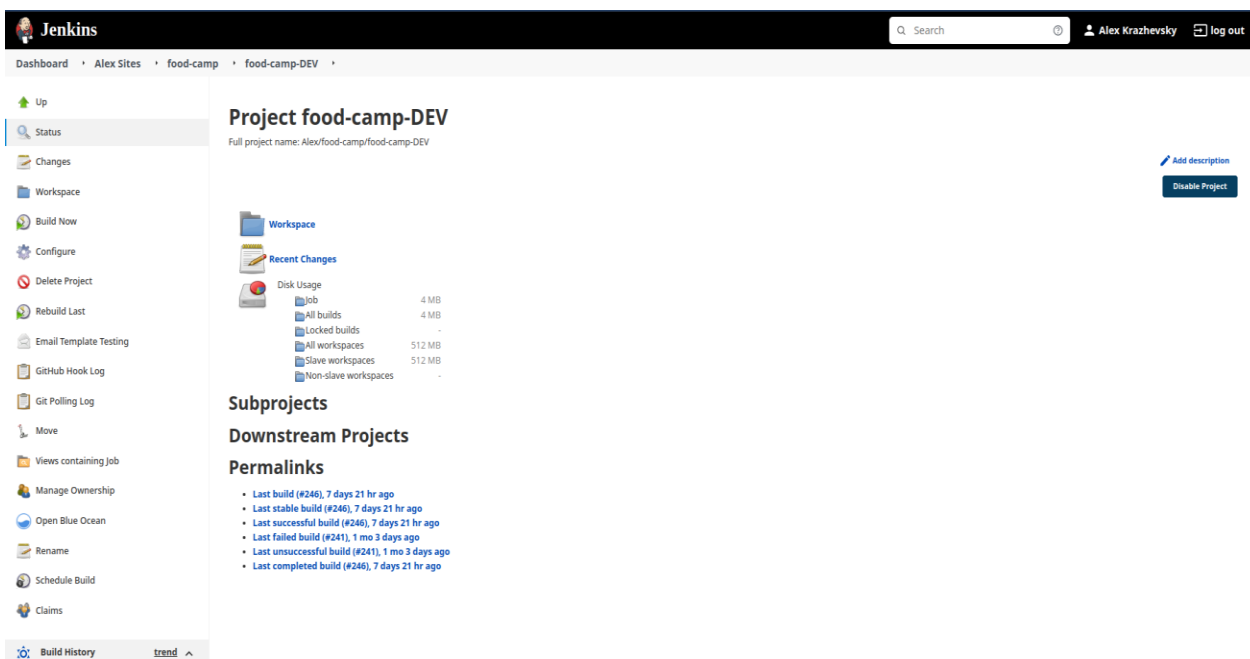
Jenkins

Search

Alex Krazhevsky log out

Dashboard › Alex Sites › food-camp › food-camp-DEV ›

Up
Status
Changes
Workspace
Build Now
Configure
Delete Project
Rebuild Last
Email Template Testing
GitHub Hook Log
Git Polling Log
Move
Views containing Job
Manage Ownership
Open Blue Ocean
Rename
Schedule Build
Claims

Build History trend

Project food-camp-DEV

Full project name: Alex/food-camp/food-camp-DEV

Add description

Disable Project

Workspace

Recent Changes

Disk Usage

| | |
|---|---|
| Job | 4 MB |
| All builds | 4 MB |
| Locked builds | - |
| All workspaces | 512 MB |
| Slave workspaces | 512 MB |
| Non-slave workspaces | - |

Subprojects

Downstream Projects

Permalinks

- Last build (#246), 7 days 21 hr ago
- Last stable build (#246), 7 days 21 hr ago
- Last successful build (#246), 7 days 21 hr ago
- Last failed build (#241), 1 mo 3 days ago
- Last unsuccessful build (#241), 1 mo 3 days ago
- Last completed build (#246), 7 days 21 hr ago